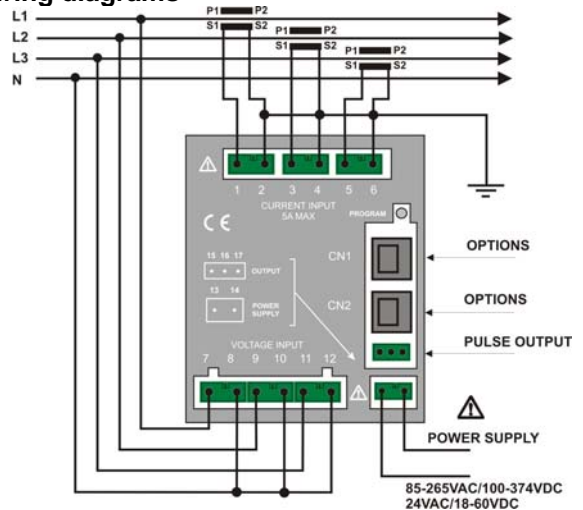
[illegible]ing diagrams

L1
L2
L3
N

P1 P2
S1 S2
P1 P2
S1 S2
P1 P2
S1 S2

1 2 3 4 5 6
CURRENT INPUT
5A MAX

CE

PROGRAM

CN1
CN2

15 16 17
OUTPUT

13 14
POWER SUPPLY

VOLTAGE INPUT
7 8 9 10 11 12

OPTIONS
OPTIONS
PULSE OUTPUT

POWER SUPPLY

85-265VAC/100-374VDC
24VAC/18-60VDC